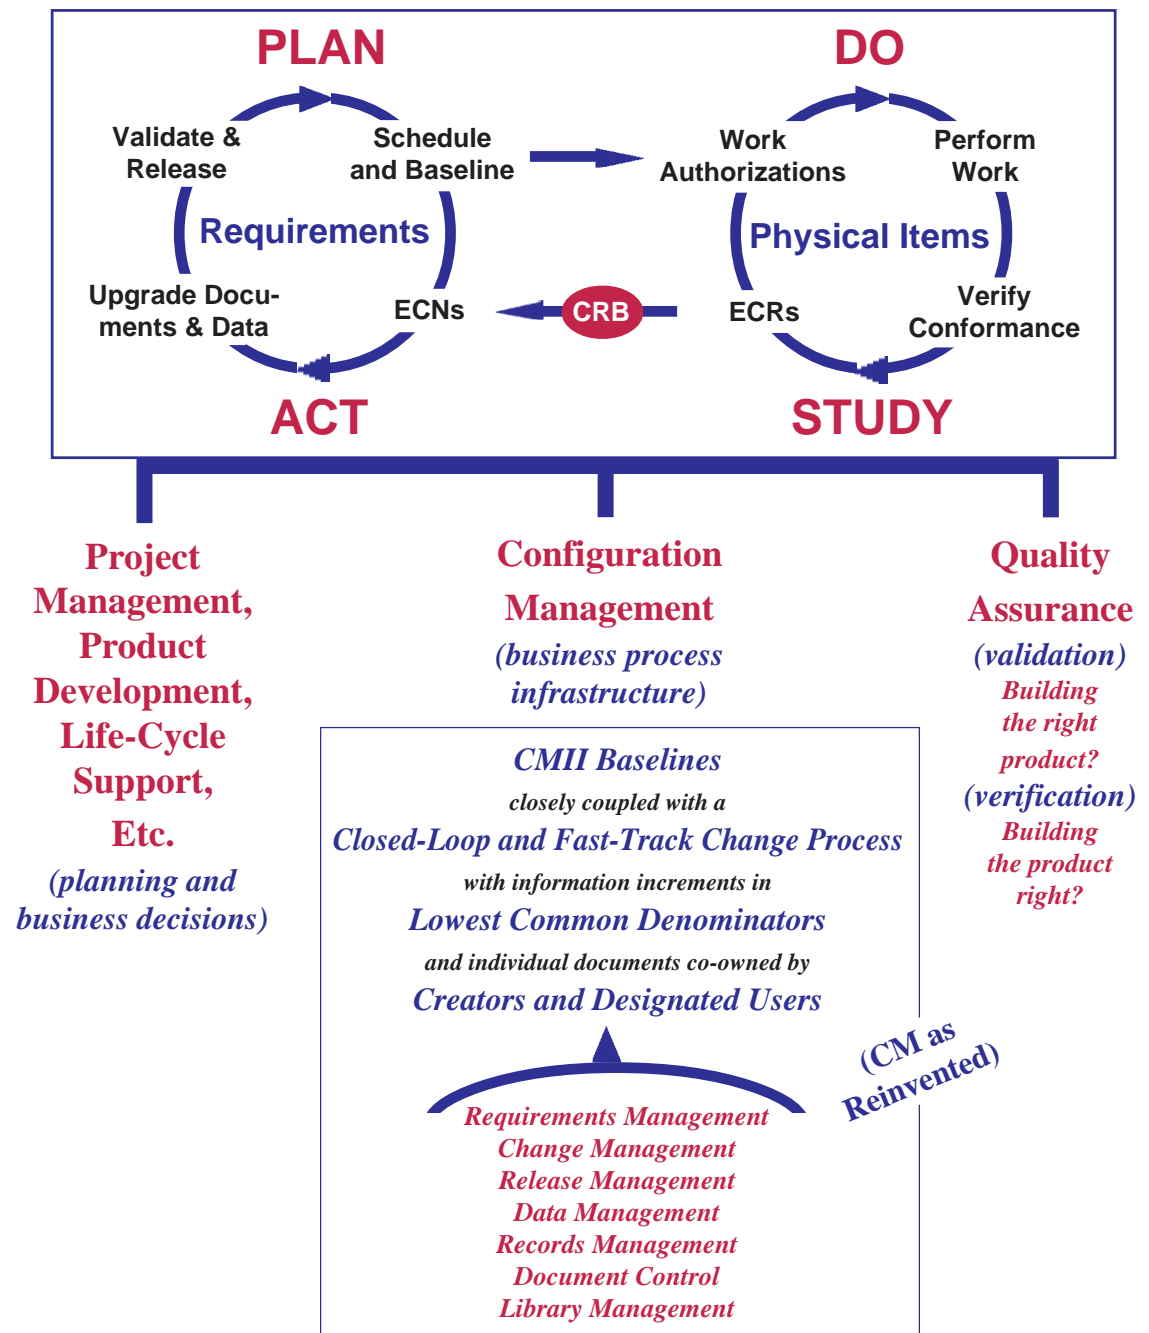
PLAN

Validate & Release

Schedule and Baseline

Requirements

Upgrade Documents & Data

ECNs

ACT

DO

Work Authorizations

Perform Work

Physical Items

ECRs

Verify Conformance

STUDY

CRB

Project Management, Product Development, Life-Cycle Support, Etc.
(planning and business decisions)

Configuration Management
(business process infrastructure)

Quality Assurance
(validation)
Building the right product?
(verification)
Building the product right?

CMII Baselines
closely coupled with a
Closed-Loop and Fast-Track Change Process
with information increments in
Lowest Common Denominators
and individual documents co-owned by
Creators and Designated Users

(CM as Reinvented)

Requirements Management
Change Management
Release Management
Data Management
Records Management
Document Control
Library Management